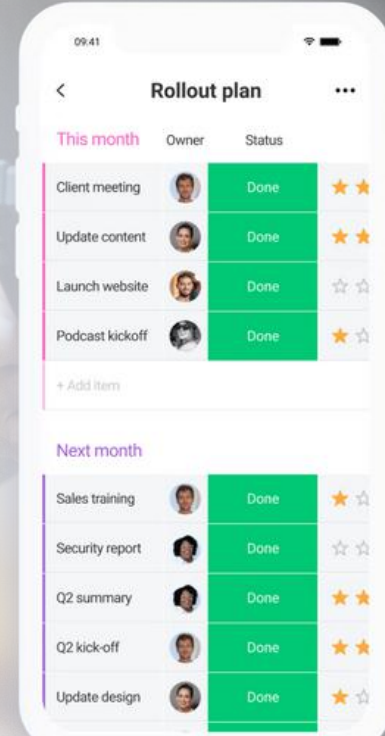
09:41

<

Rollout plan

...

| This month | Owner | Status |
|---|---|---|
| Client meeting | | Done |
| Update content | | Done |
| Launch website | | Done |
| Podcast kickoff | | Done |

+ Add item

| Next month | | |
|---|---|---|
| Sales training | | Done |
| Security report | | Done |
| Q2 summary | | Done |
| Q2 kick-off | | Done |
| Update design | | Done |